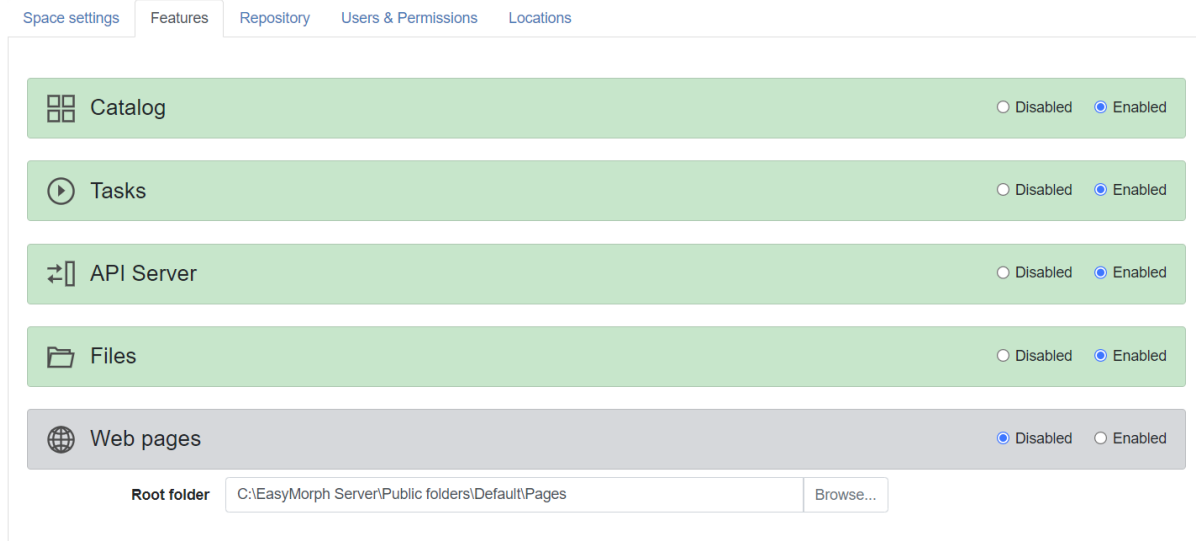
Space settings Features Repository Users & Permissions Locations

Catalog
Disabled Enabled

Tasks
Disabled Enabled

API Server
Disabled Enabled

Files
Disabled Enabled

Web pages
Disabled Enabled

Root folder C:\EasyMorph Server\Public folders\Default\Pages Browse...